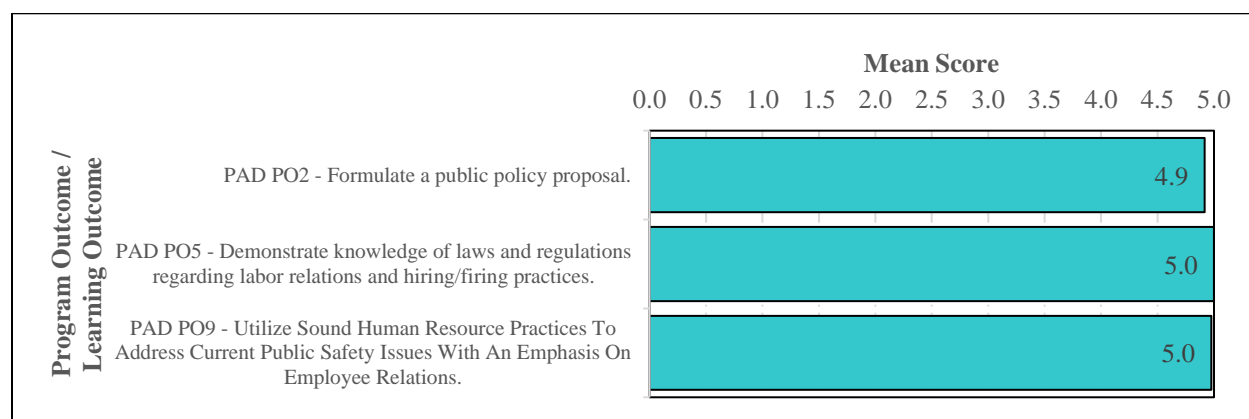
Mean Score

0.0 0.5 1.0 1.5 2.0 2.5 3.0 3.5 4.0 4.5 5.0

Program Outcome / Learning Outcome

PAD PO2 - Formulate a public policy proposal.

4.9

PAD PO5 - Demonstrate knowledge of laws and regulations regarding labor relations and hiring/firing practices.

5.0

PAD PO9 - Utilize Sound Human Resource Practices To Address Current Public Safety Issues With An Emphasis On Employee Relations.

5.0